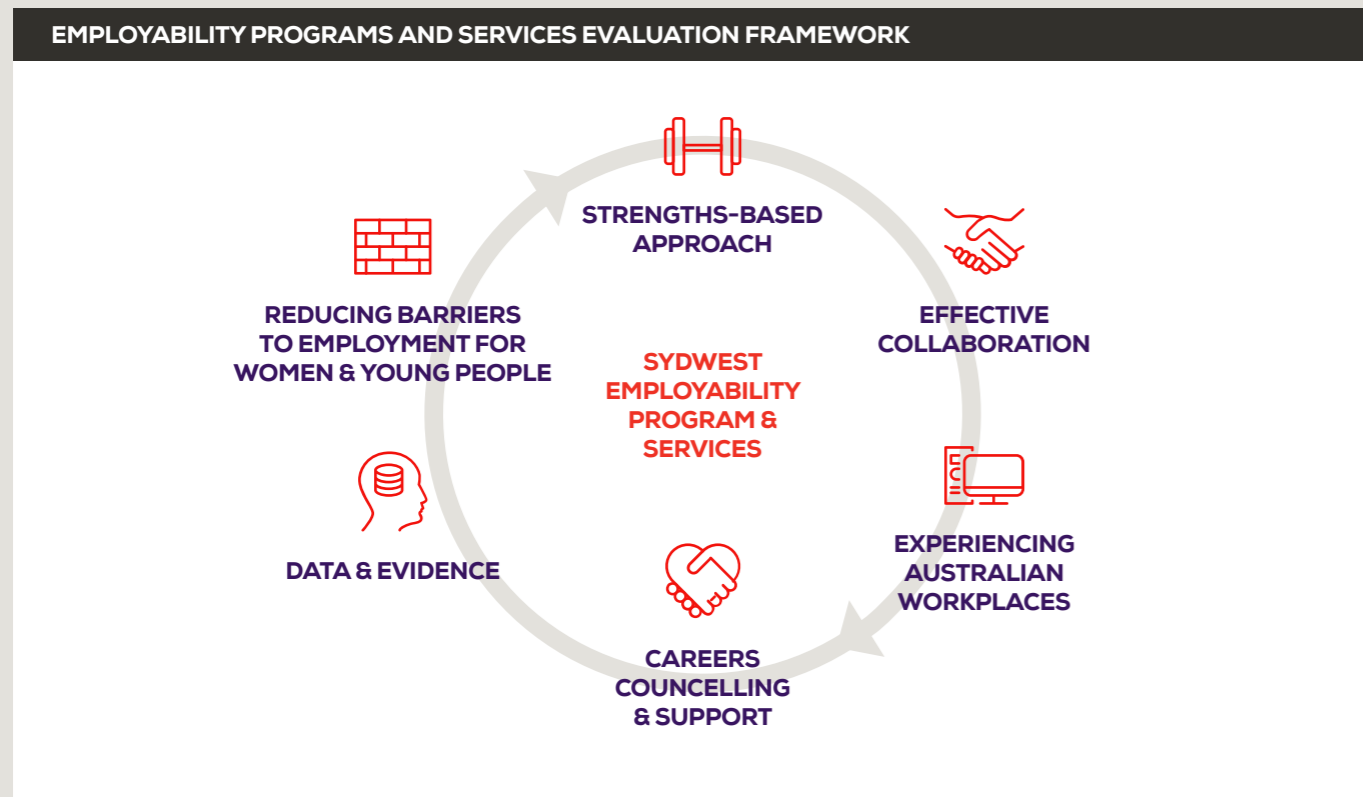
EMPLOYABILITY PROGRAMS AND SERVICES EVALUATION FRAMEWORK

STRENGTHS-BASED APPROACH

EFFECTIVE COLLABORATION

EXPERIENCING AUSTRALIAN WORKPLACES

CAREERS COUNCELLING & SUPPORT

DATA & EVIDENCE

REDUCING BARRIERS TO EMPLOYMENT FOR WOMEN & YOUNG PEOPLE

SYDWEST EMPLOYABILITY PROGRAM & SERVICES